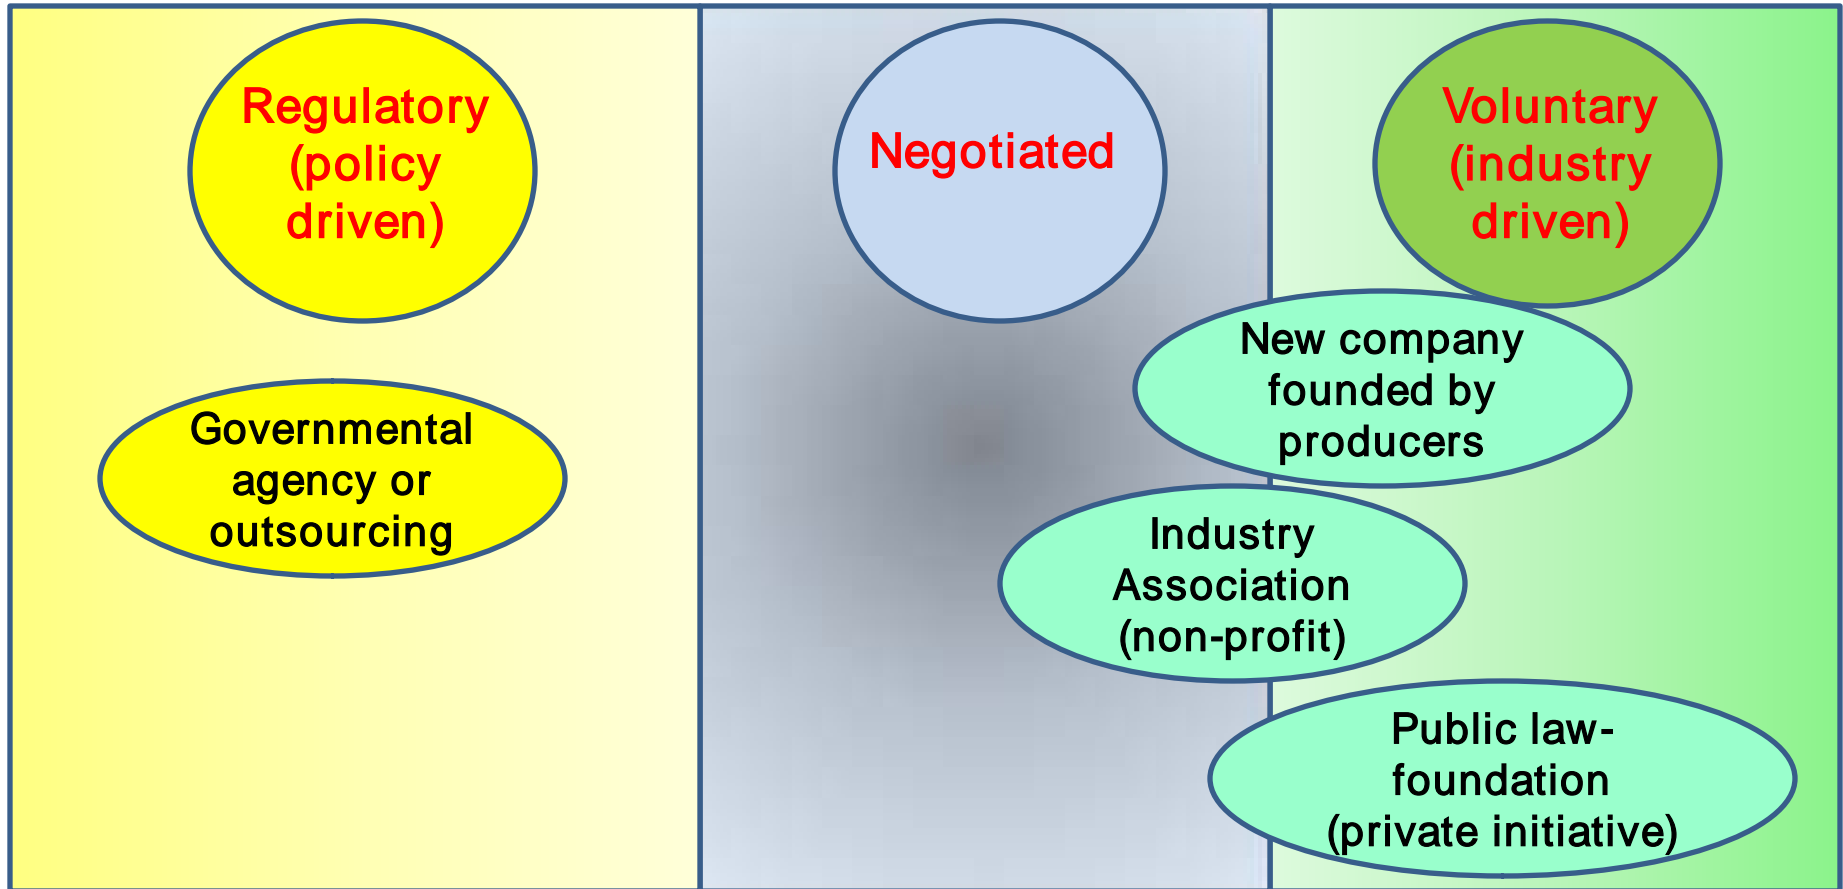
Regulatory (policy driven)

Governmental agency or outsourcing

Negotiated

Voluntary (industry driven)

New company founded by producers

Industry Association (non-profit)

Public law-foundation (private initiative)